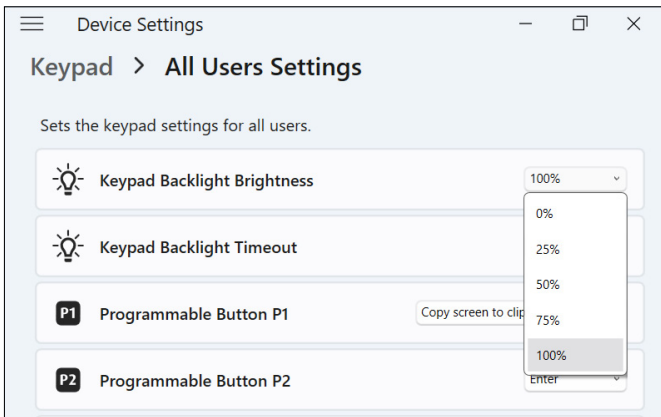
Device Settings

Keypad > All Users Settings

Sets the keypad settings for all users.

Keypad Backlight Brightness 100%

0%
25%
50%
75%
100%

Keypad Backlight Timeout

P1 Programmable Button P1 Copy screen to clip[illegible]

P2 Programmable Button P2 Enter